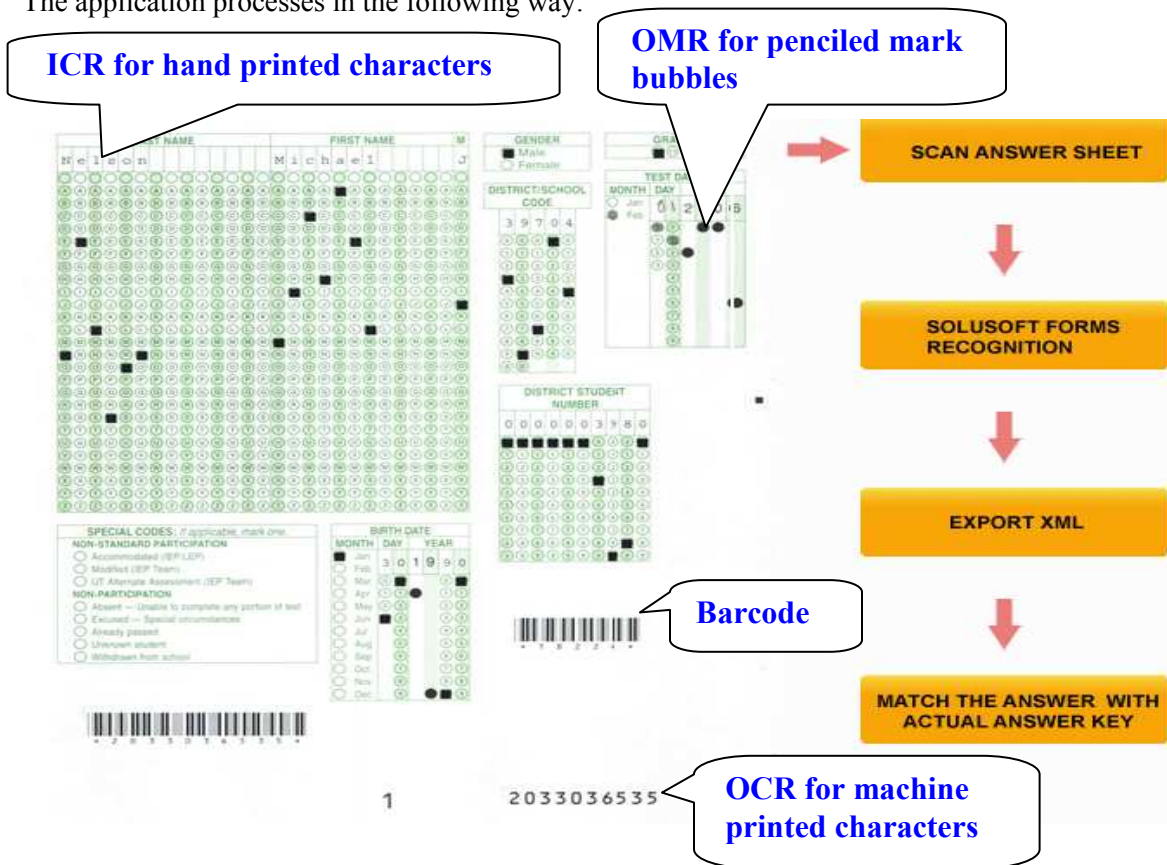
The application processes in the following way:

ICR for hand printed characters

OMR for penciled mark bubbles

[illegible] NAME | FIRST NAME | M

N e l s o n | M i c h a e l | J

GENDER
Male
Female

GRA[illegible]

DISTRICT/SCHOOL CODE
3 9 7 0 4

TEST DA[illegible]
MONTH DAY
Jan
Feb
0 1 2 0 0 5

DISTRICT STUDENT NUMBER
0 0 0 0 0 0 3 7 8 0

SPECIAL CODES: If applicable, mark one.
NON-STANDARD PARTICIPATION
Accommodated (IEP LEP)
Modified (IEP Team)
UT Alternate Assessment (IEP Team)
NON-PARTICIPATION
Absent — Unable to complete any portion of test
Excused — Special circumstances
Already passed
Unknown student
Withdrawn from school

BIRTH DATE
MONTH DAY YEAR
Jan Feb Mar Apr May Jun Jul Aug Sep Oct Nov Dec
3 0 1 9 9 0

Barcode

1

2033036535

OCR for machine printed characters

SCAN ANSWER SHEET

SOLUSOFT FORMS RECOGNITION

EXPORT XML

MATCH THE ANSWER WITH ACTUAL ANSWER KEY